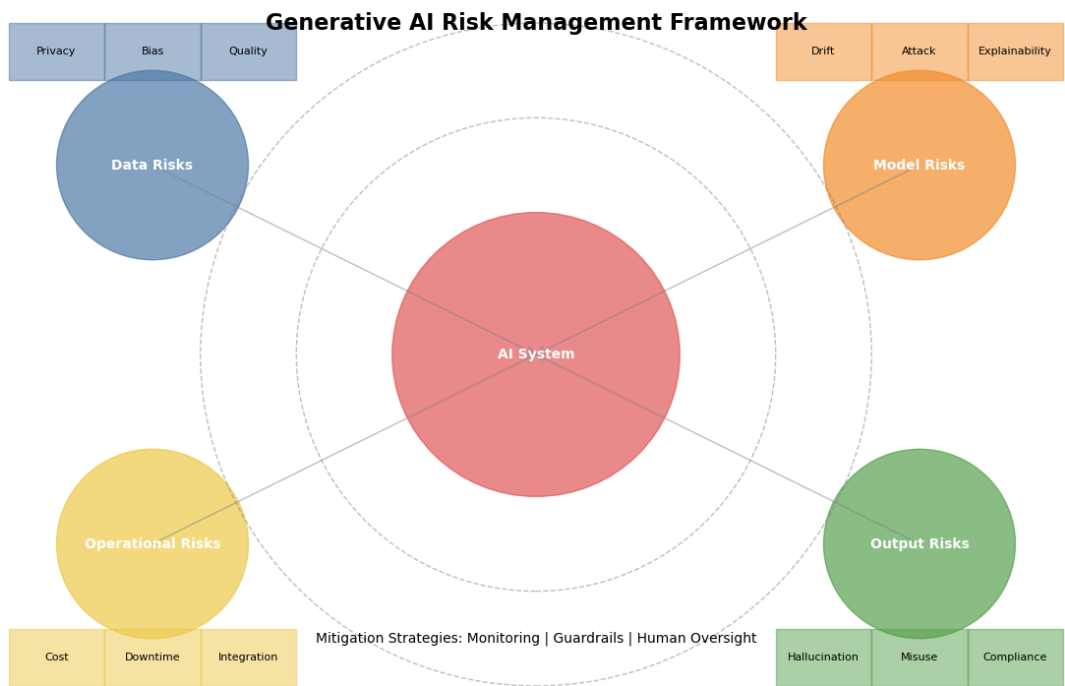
Generative AI Risk Management Framework

Privacy | Bias | Quality

Drift | Attack | Explainability

Data Risks

Model Risks

AI System

Operational Risks

Output Risks

Mitigation Strategies: Monitoring | Guardrails | Human Oversight

Cost | Downtime | Integration

Hallucination | Misuse | Compliance